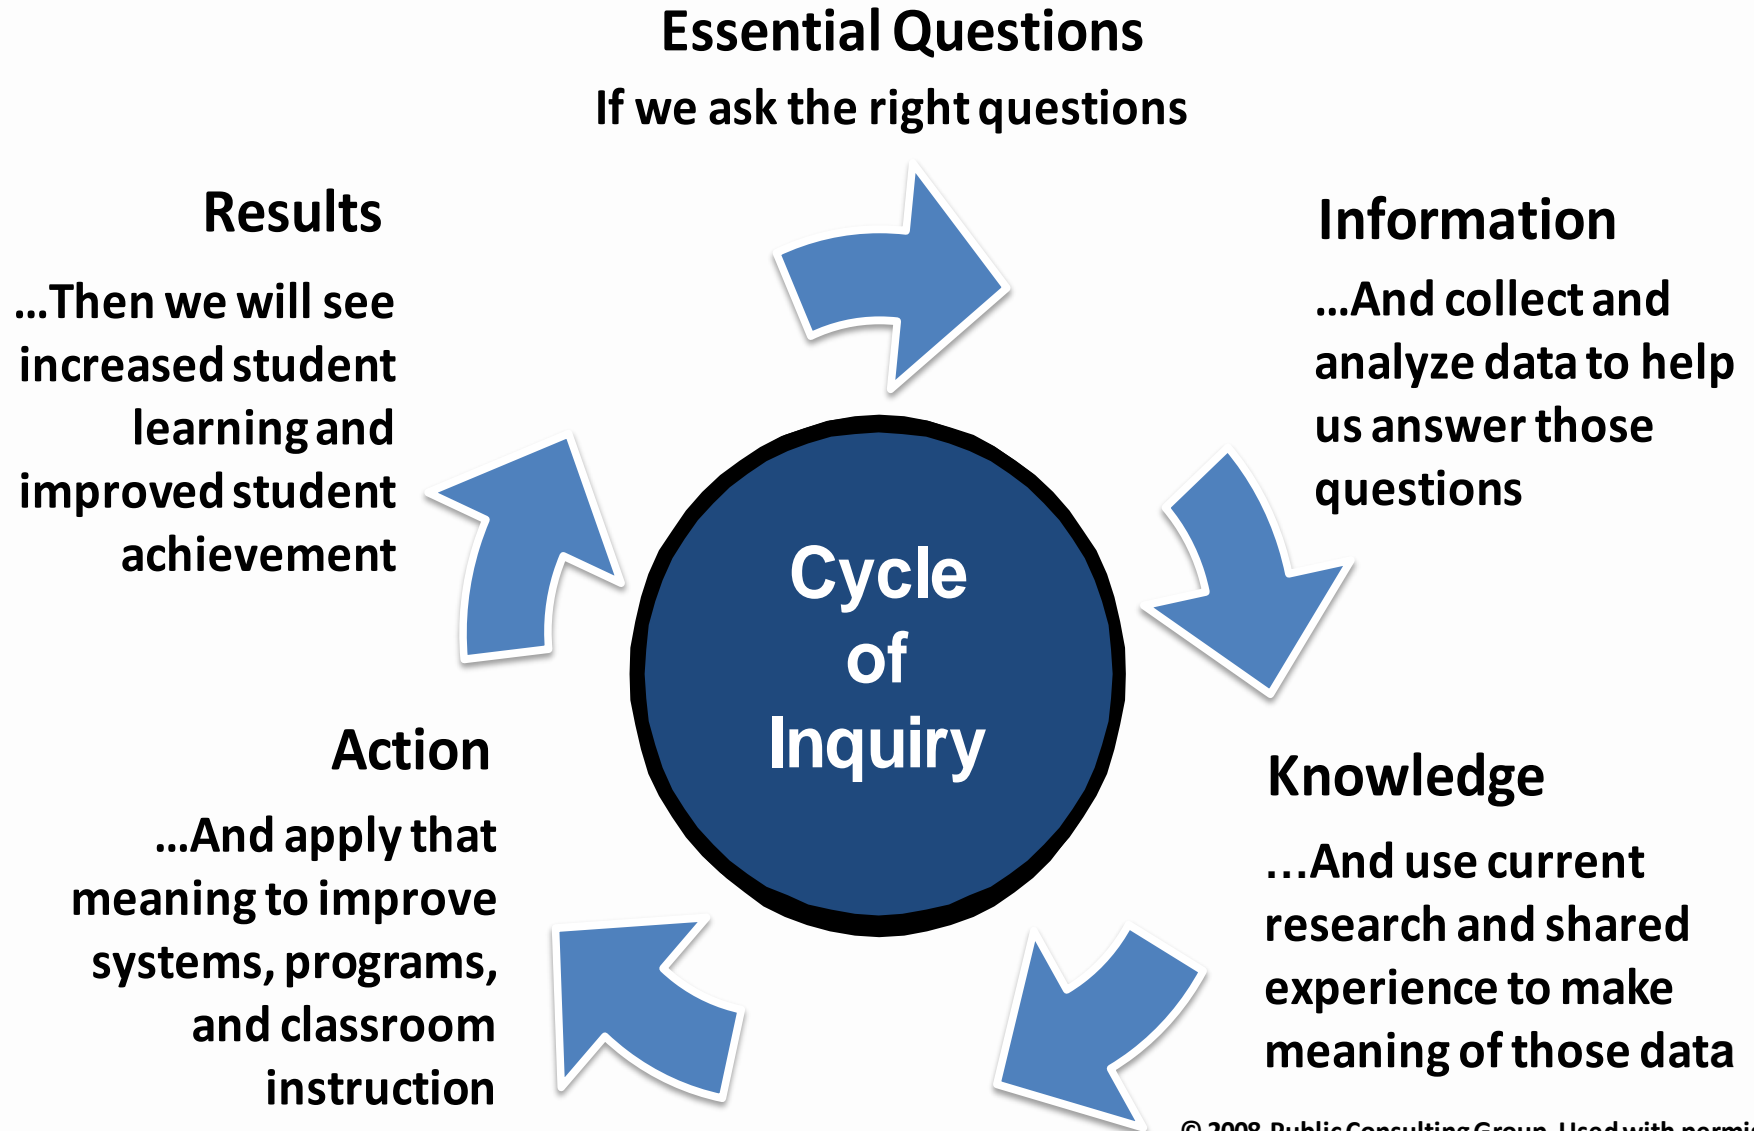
Essential Questions
If we ask the right questions

Information
…And collect and analyze data to help us answer those questions

Knowledge
…And use current research and shared experience to make meaning of those data

Action
…And apply that meaning to improve systems, programs, and classroom instruction

Results
…Then we will see increased student learning and improved student achievement

Cycle of Inquiry

© 2008 Public Consulting Group. Used with permi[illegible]